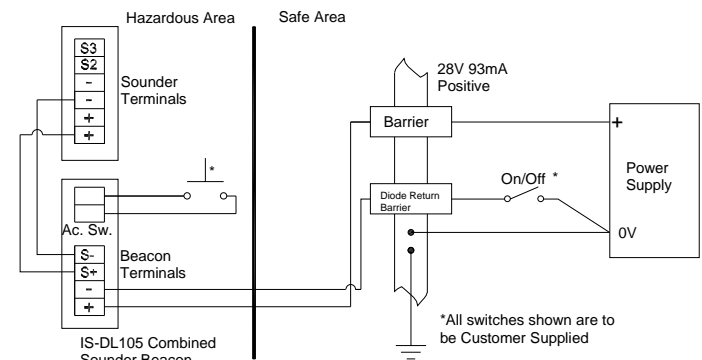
Hazardous Area

Safe Area

S3
S2
-
-
+
+

Sounder Terminals

*

Ac. Sw.

S-
S+
-
+

Beacon Terminals

IS-DL105 Combined Sounder Beacon

28V 93mA Positive

Barrier

Diode Return Barrier

On/Off *

+

Power Supply

0V

*All switches shown are to be Customer Supplied